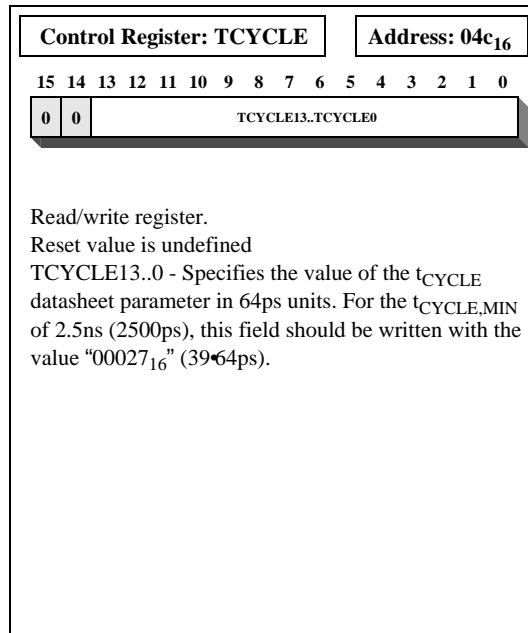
Control Register: TCYCLE

Address: $04c_{16}$

15 14 13 12 11 10 9 8 7 6 5 4 3 2 1 0

| 0 | 0 | TCYCLE13..TCYCLE0 |
|---|---|---|

Read/write register.
Reset value is undefined
TCYCLE13..0 - Specifies the value of the $t_{CYCLE}$ datasheet parameter in 64ps units. For the $t_{CYCLE,MIN}$ of 2.5ns (2500ps), this field should be written with the value "$00027_{16}$" (39•64ps).